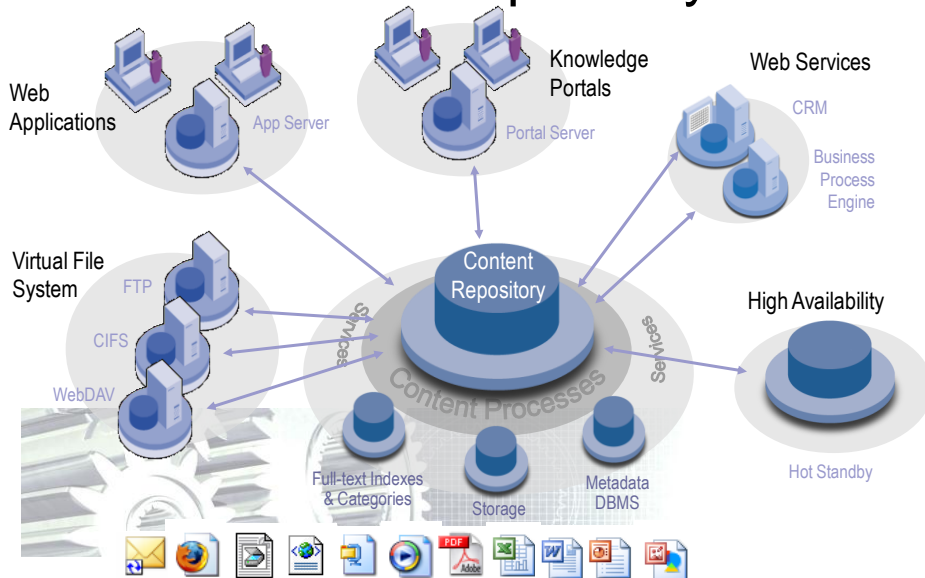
Web Applications

App Server

Knowledge Portals

Portal Server

Web Services

CRM

Business Process Engine

Virtual File System

FTP

CIFS

WebDAV

Content Repository

Services

Services

Content Processes

High Availability

Hot Standby

Full-text Indexes & Categories

Storage

Metadata DBMS

PDF

Adobe